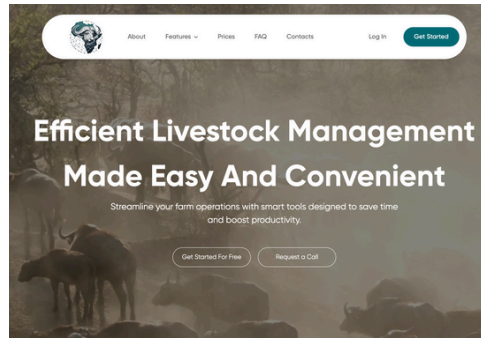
About Features Prices FAQ Contacts Log In Get Started

Efficient Livestock Management Made Easy And Convenient

Streamline your farm operations with smart tools designed to save time and boost productivity.

Get Started For Free Request a Call